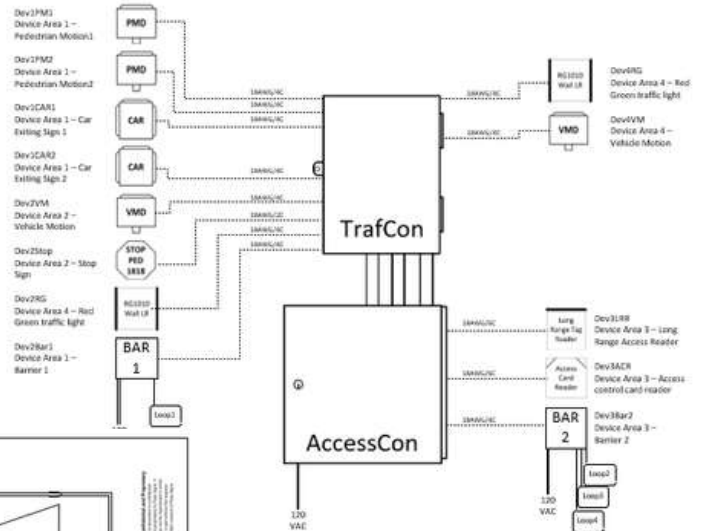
Dev1PM1
Device Area 1 – Pedestrian Motion1

PMD

Dev1PM2
Device Area 1 – Pedestrian Motion2

PMD

Dev1CAR1
Device Area 1 – Car Exiting Sign 1

CAR

Dev1CAR2
Device Area 1 – Car Exiting Sign 2

CAR

Dev2VM
Device Area 2 – Vehicle Motion

VMD

Dev2Stop
Device Area 2 – Stop Sign

STOP PED XING

Dev2RG
Device Area 4 – Red Green traffic light

RG1010 Wall LR

Dev2Bar1
Device Area 1 – Barrier 1

BAR 1

Loop1

18AWG/4C

18AWG/4C

18AWG/4C

18AWG/4C

18AWG/2C

18AWG/4C

18AWG/4C

TrafCon

RG1010 Wall LR

Dev4RG
Device Area 4 – Red Green traffic light

VMD

Dev4VM
Device Area 4 – Vehicle Motion

18AWG/4C

18AWG/4C

AccessCon

Long Range Tag Reader

Dev3LRR
Device Area 3 – Long Range Access Reader

Access Card Reader

Dev3ACR
Device Area 3 – Access control card reader

BAR 2

Dev3Bar2
Device Area 3 – Barrier 2

18AWG/4C

18AWG/4C

18AWG/4C

Loop2

Loop3

Loop4

120 VAC

120 VAC